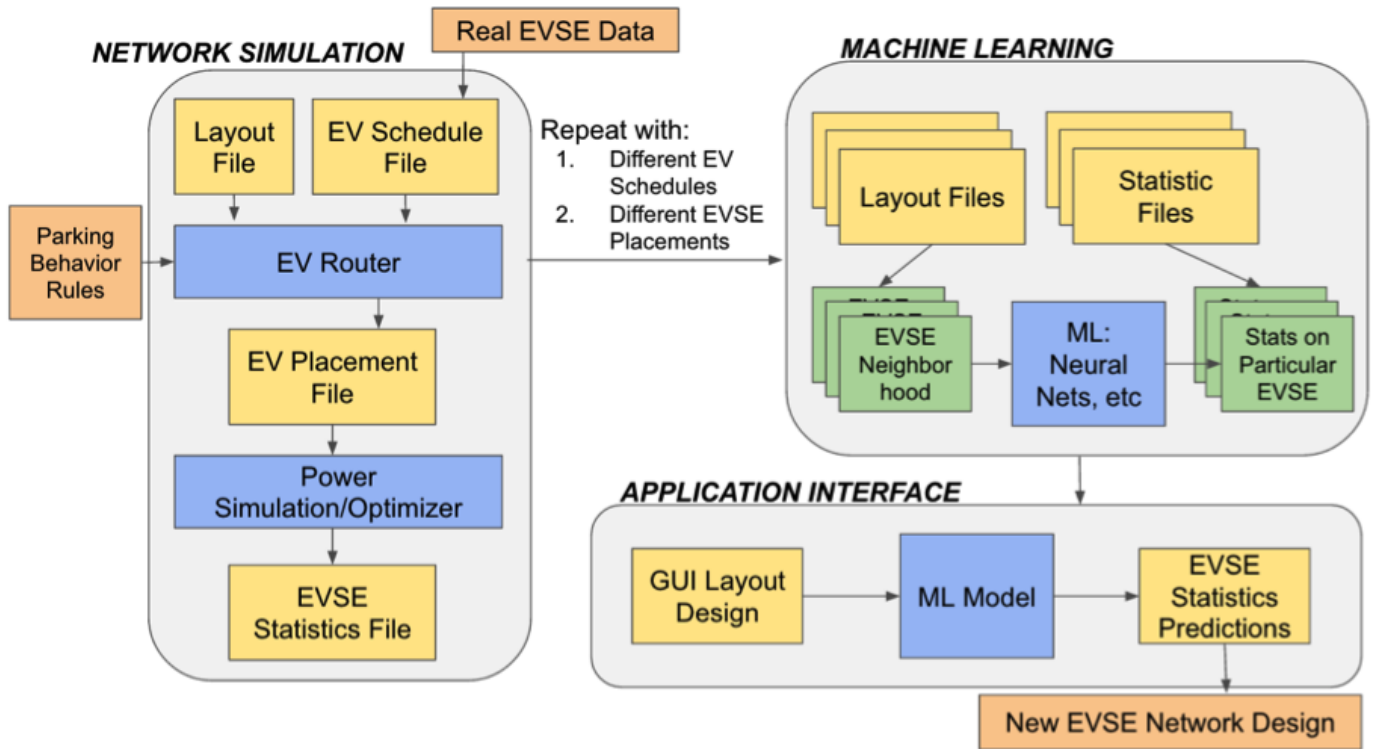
NETWORK SIMULATION

Real EVSE Data

Layout File

EV Schedule File

Parking Behavior Rules

EV Router

EV Placement File

Power Simulation/Optimizer

EVSE Statistics File

Repeat with:
1. Different EV Schedules
2. Different EVSE Placements

MACHINE LEARNING

Layout Files

Statistic Files

EVSE Neighbor hood

ML: Neural Nets, etc

Stats on Particular EVSE

APPLICATION INTERFACE

GUI Layout Design

ML Model

EVSE Statistics Predictions

New EVSE Network Design